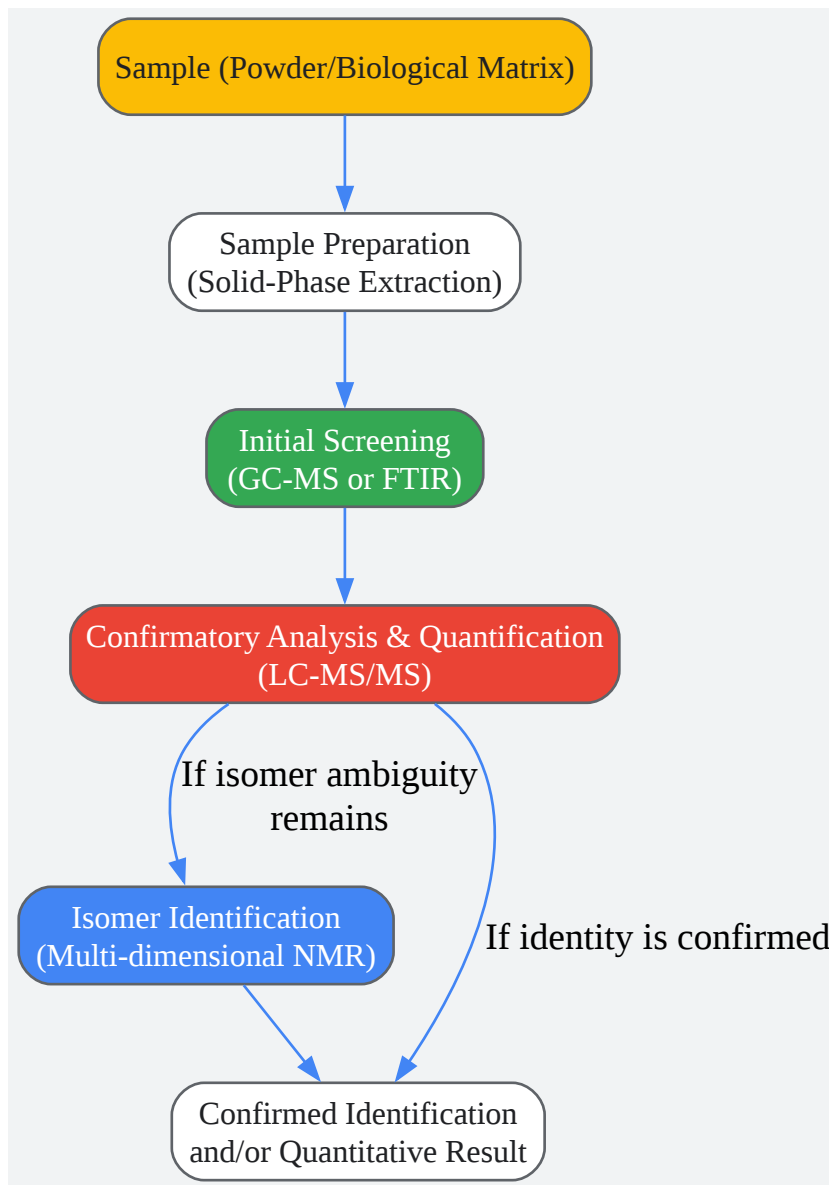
Sample (Powder/Biological Matrix)

Sample Preparation
(Solid-Phase Extraction)

Initial Screening
(GC-MS or FTIR)

Confirmatory Analysis & Quantification
(LC-MS/MS)

If isomer ambiguity remains

Isomer Identification
(Multi-dimensional NMR)

If identity is confirmed

Confirmed Identification
and/or Quantitative Result